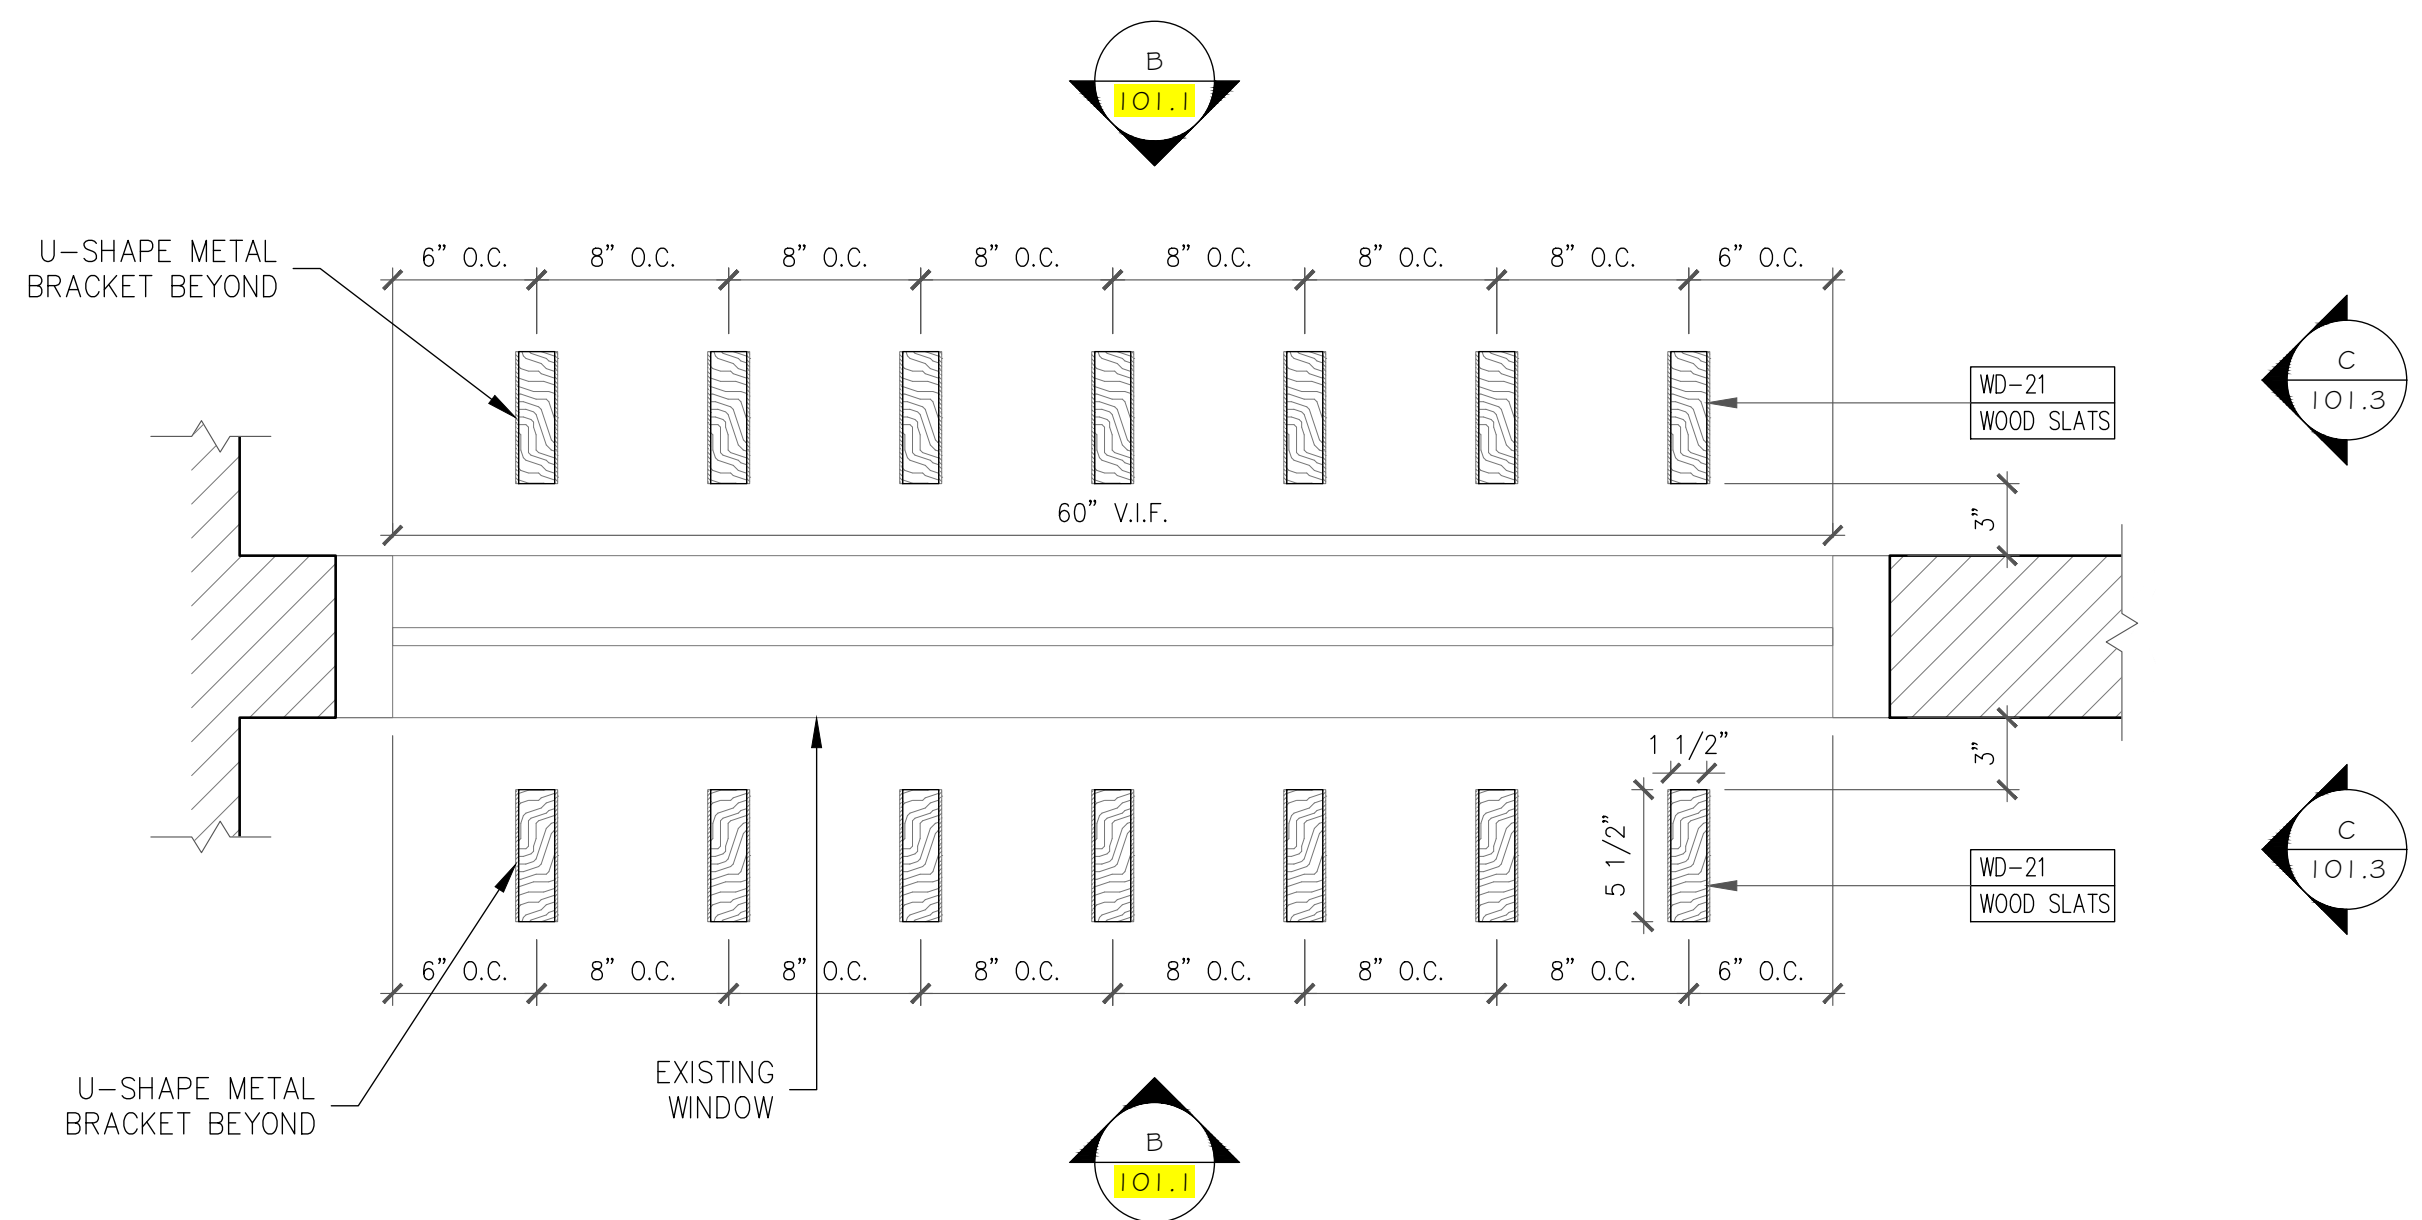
B
101.1

U-SHAPE METAL BRACKET BEYOND

6" O.C. 8" O.C. 8" O.C. 8" O.C. 8" O.C. 8" O.C. 8" O.C. 6" O.C.

C
101.3

WD-21
WOOD SLATS

60" V.I.F.

3"

3"

1 1/2"

5 1/2"

C
101.3

WD-21
WOOD SLATS

6" O.C. 8" O.C. 8" O.C. 8" O.C. 8" O.C. 8" O.C. 8" O.C. 6" O.C.

U-SHAPE METAL BRACKET BEYOND

EXISTING WINDOW

B
101.1